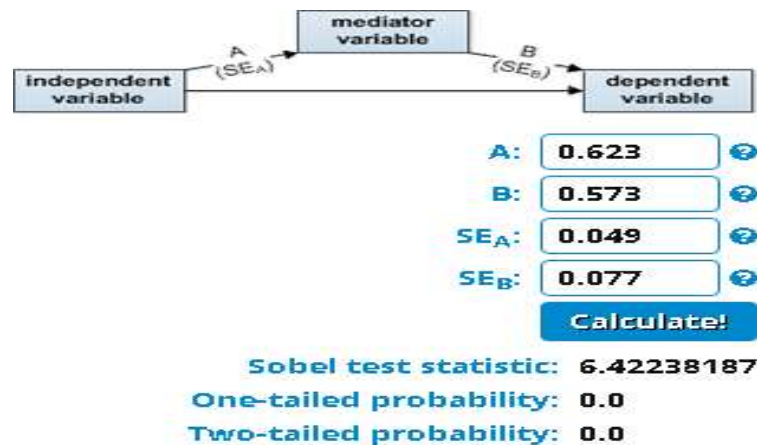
mediator variable

A ($SE_A$)

B ($SE_B$)

independent variable

dependent variable

A: 0.623

B: 0.573

$SE_A$: 0.049

$SE_B$: 0.077

Calculate!

Sobel test statistic: 6.42238187

One-tailed probability: 0.0

Two-tailed probability: 0.0